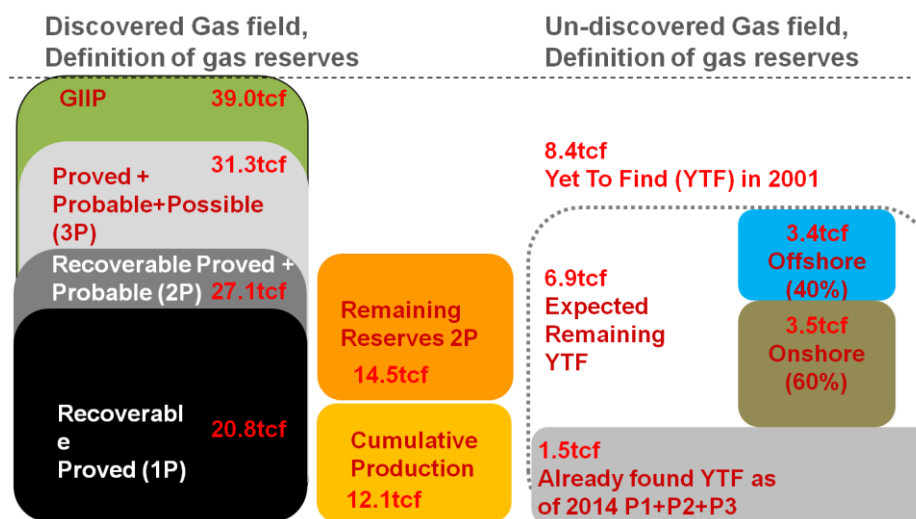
Discovered Gas field, Definition of gas reserves

Un-discovered Gas field, Definition of gas reserves

GIIP 39.0tcf

Proved + Probable+Possible (3P) 31.3tcf

Recoverable Proved + Probable (2P) 27.1tcf

Recoverable Proved (1P) 20.8tcf

Remaining Reserves 2P 14.5tcf

Cumulative Production 12.1tcf

8.4tcf
Yet To Find (YTF) in 2001

6.9tcf
Expected Remaining YTF

3.4tcf
Offshore
(40%)

3.5tcf
Onshore
(60%)

1.5tcf
Already found YTF as of 2014 P1+P2+P3